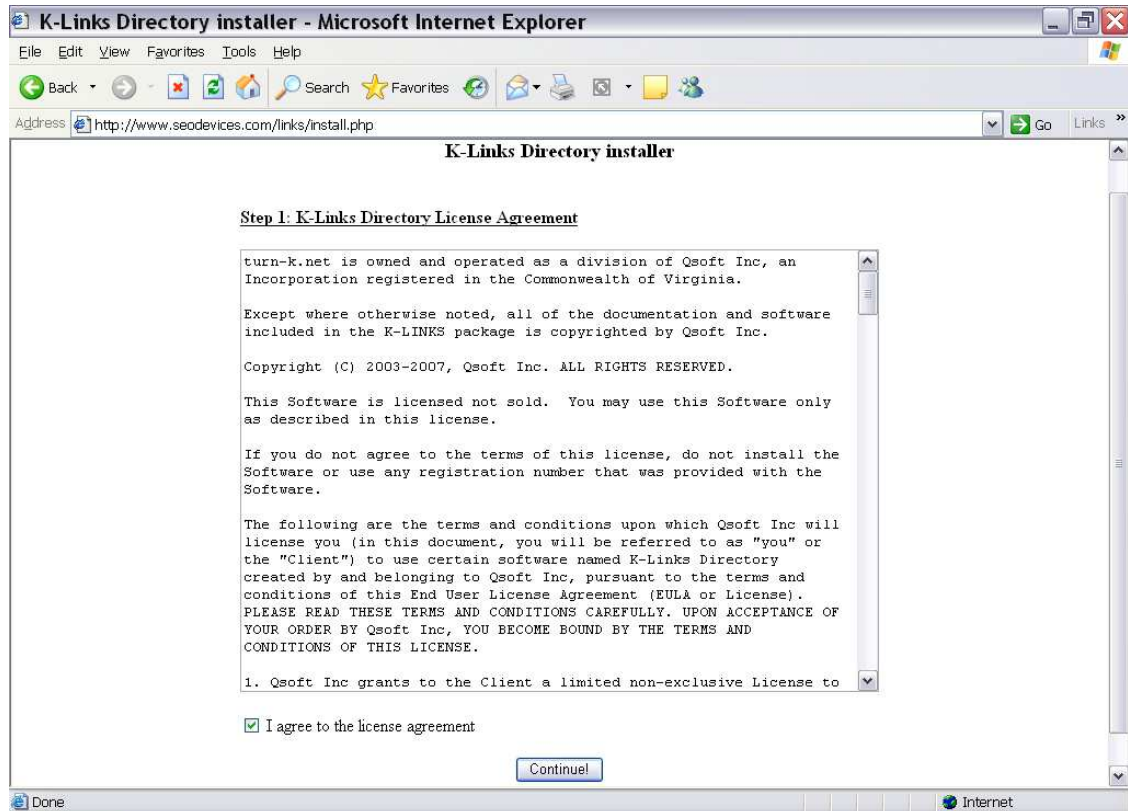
K-Links Directory installer - Microsoft Internet Explorer

File Edit View Favorites Tools Help

Back Search Favorites

Address http://www.seodevices.com/links/install.php Go Links

K-Links Directory installer

Step 1: K-Links Directory License Agreement

turn-k.net is owned and operated as a division of Qsoft Inc, an Incorporation registered in the Commonwealth of Virginia.

Except where otherwise noted, all of the documentation and software included in the K-LINKS package is copyrighted by Qsoft Inc.

Copyright (C) 2003-2007, Qsoft Inc. ALL RIGHTS RESERVED.

This Software is licensed not sold. You may use this Software only as described in this license.

If you do not agree to the terms of this license, do not install the Software or use any registration number that was provided with the Software.

The following are the terms and conditions upon which Qsoft Inc will license you (in this document, you will be referred to as "you" or the "Client") to use certain software named K-Links Directory created by and belonging to Qsoft Inc, pursuant to the terms and conditions of this End User License Agreement (EULA or License). PLEASE READ THESE TERMS AND CONDITIONS CAREFULLY. UPON ACCEPTANCE OF YOUR ORDER BY Qsoft Inc, YOU BECOME BOUND BY THE TERMS AND CONDITIONS OF THIS LICENSE.

1. Qsoft Inc grants to the Client a limited non-exclusive License to

I agree to the license agreement

Continue!

Done

Internet